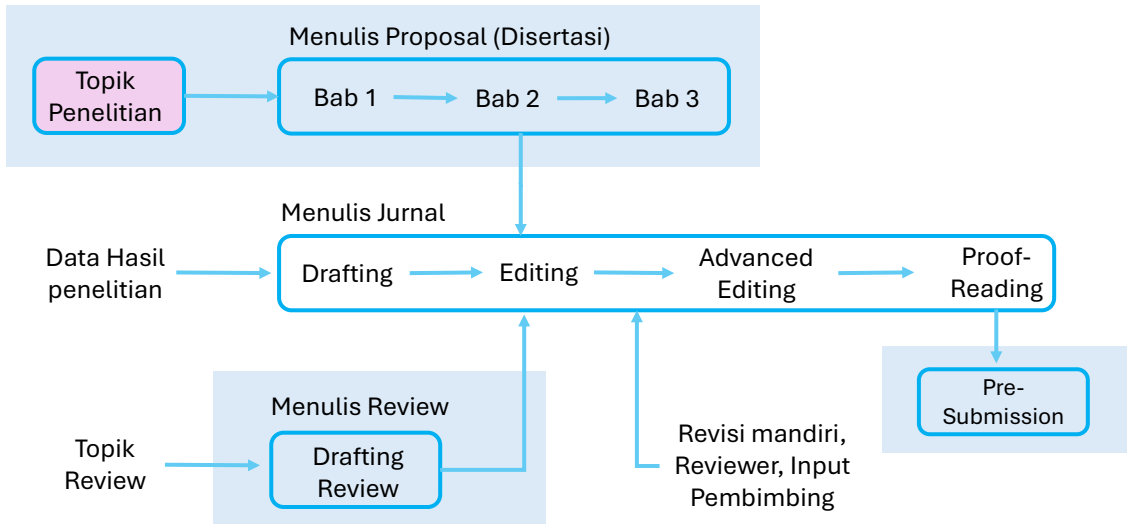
Menulis Proposal (Disertasi)

Topik Penelitian

Bab 1

Bab 2

Bab 3

Menulis Jurnal

Data Hasil penelitian

Drafting

Editing

Advanced Editing

Proof-Reading

Pre-Submission

Menulis Review

Topik Review

Drafting Review

Revisi mandiri, Reviewer, Input Pembimbing